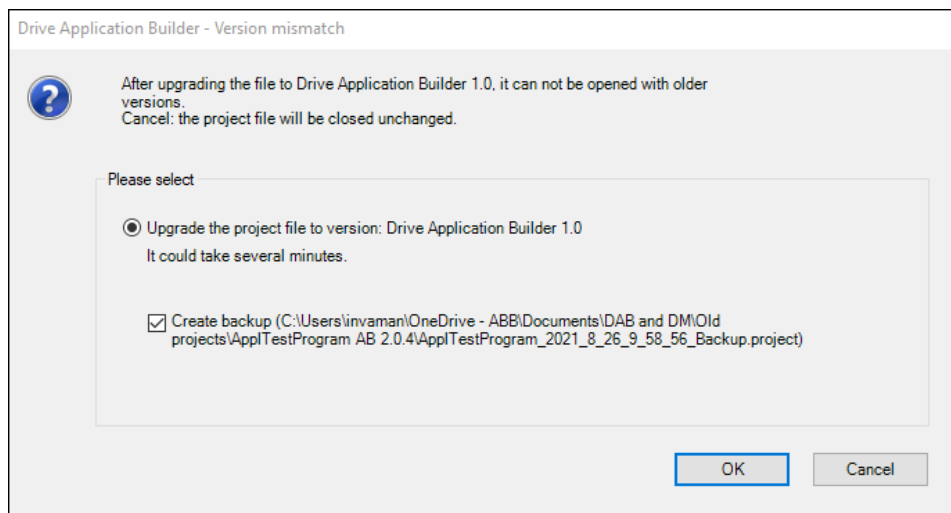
Drive Application Builder - Version mismatch

After upgrading the file to Drive Application Builder 1.0, it can not be opened with older versions.
Cancel: the project file will be closed unchanged.

Please select

Upgrade the project file to version: Drive Application Builder 1.0

It could take several minutes.

Create backup (C:\Users\invaman\OneDrive - ABB\Documents\DAB and DM\Old projects\ApplTestProgram AB 2.0.4\ApplTestProgram_2021_8_26_9_58_56_Backup.project)

OK

Cancel